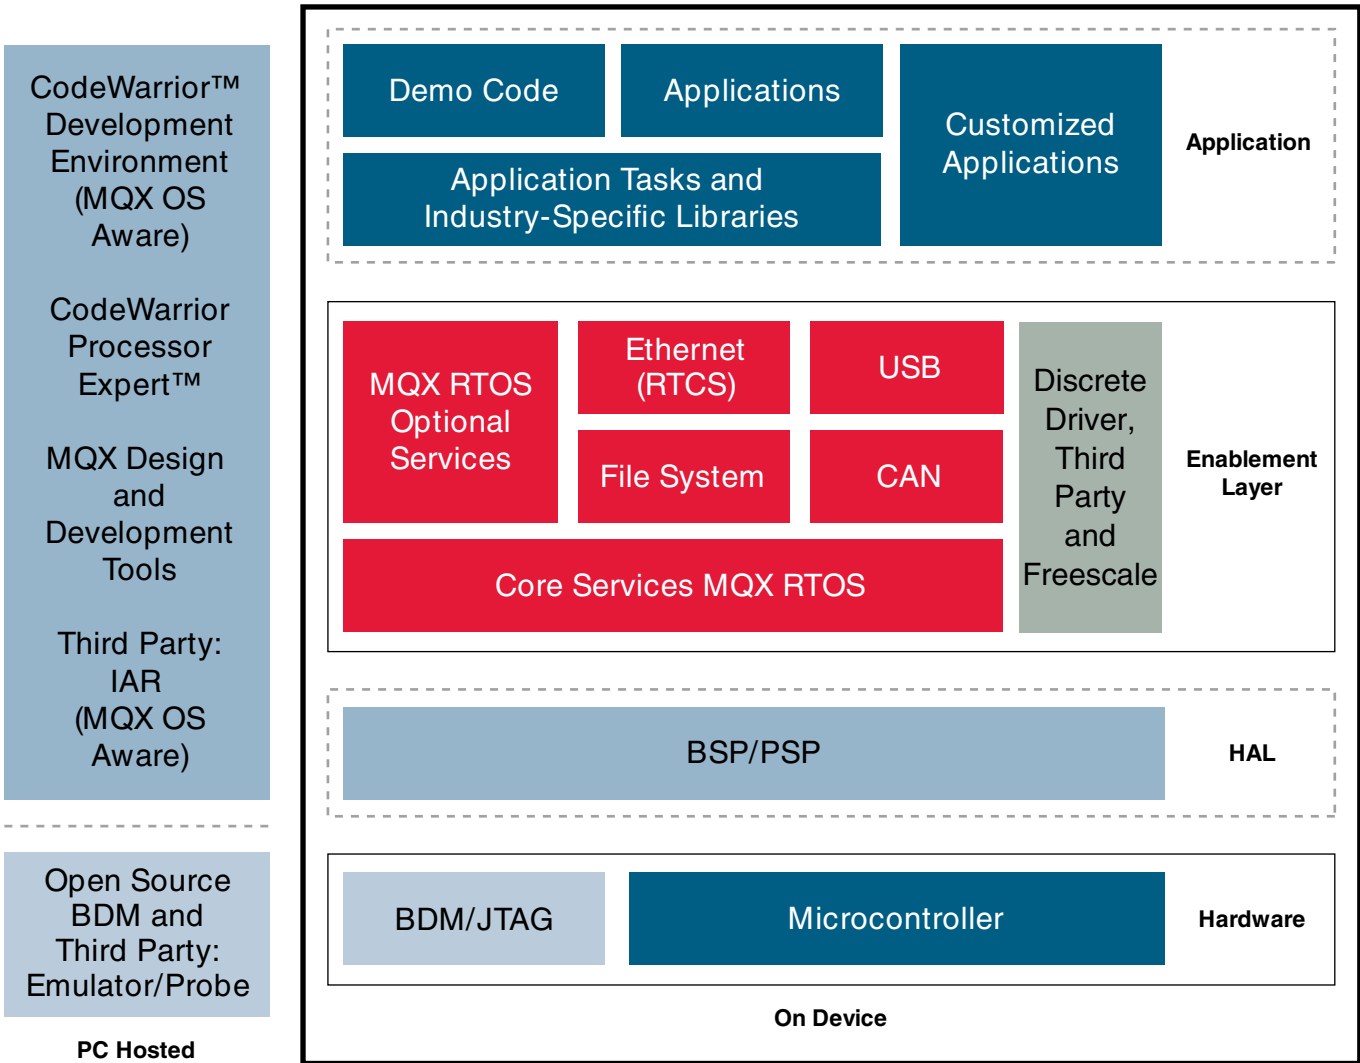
CodeWarrior™ Development Environment (MQX OS Aware)

CodeWarrior Processor Expert™

MQX Design and Development Tools

Third Party: IAR (MQX OS Aware)

Open Source BDM and Third Party: Emulator/Probe

PC Hosted

Demo Code

Applications

Application Tasks and Industry-Specific Libraries

Customized Applications

Application

MQX RTOS Optional Services

Ethernet (RTCS)

USB

File System

CAN

Core Services MQX RTOS

Discrete Driver, Third Party and Freescale

Enablement Layer

BSP/PSP

HAL

BDM/JTAG

Microcontroller

Hardware

On Device